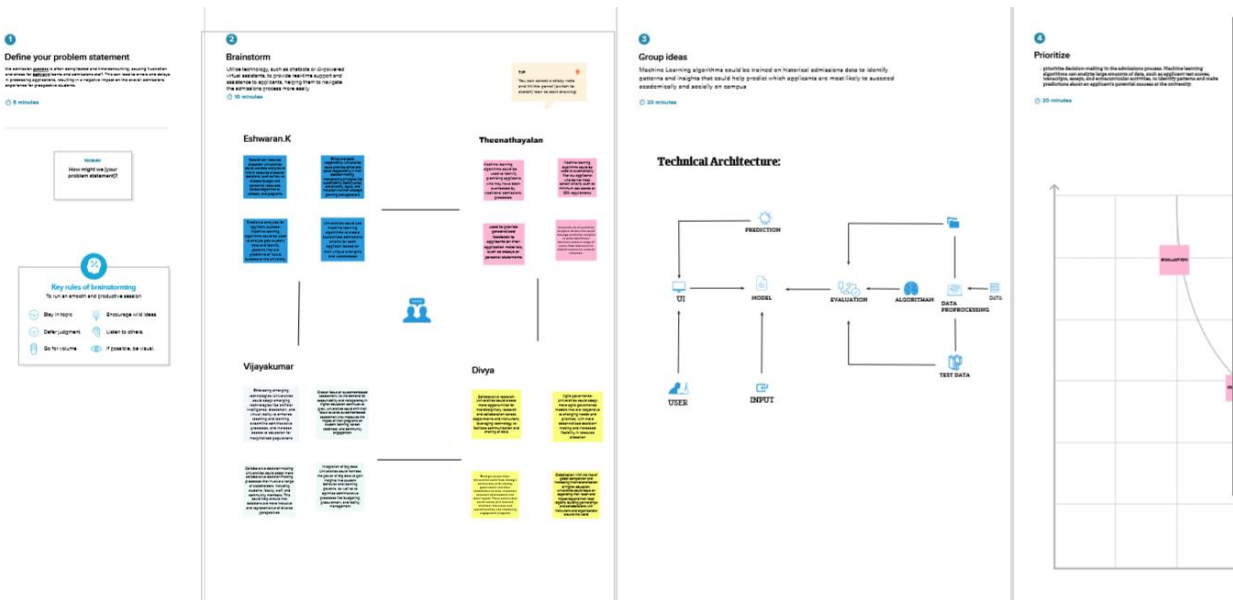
1

Define your problem statement

The admission process is often complicated and time-consuming, causing frustration and stress for applicants and admissions staff. This can lead to errors and delays in processing applications, resulting in a negative impact on the overall admission experience for prospective students.

5 minutes

How might we [your problem statement]?

Key rules of brainstorming

To run an smooth and productive session

Stay in topic.

Encourage wild ideas.

Defer judgment.

Listen to others.

Go for volume.

If possible, be visual.

2

Brainstorm

Utilize technology, such as chatbots or AI-powered virtual assistants, to provide real-time support and assistance to applicants, helping them to navigate the admissions process more easily

10 minutes

TIP

Eshwaran.K

Theenathayalan

Vijayakumar

Divya

3

Group ideas

Machine Learning algorithms could be trained on historical admissions data to identify patterns and insights that could help predict which applicants are most likely to succeed academically and socially on campus

20 minutes

Technical Architecture:

PREDICTION

UI

MODEL

EVALUATION

ALGORITHAM

DATA PREPROCESSING

DATA

TEST DATA

USER

INPUT

4

Prioritize

prioritize decision-making in the admissions process. Machine learning algorithms can analyze large amounts of data, such as applicant test scores, transcripts, essays, and extracurricular activities, to identify patterns and make predictions about an applicant's potential success at the university.

20 minutes

EVALUATION